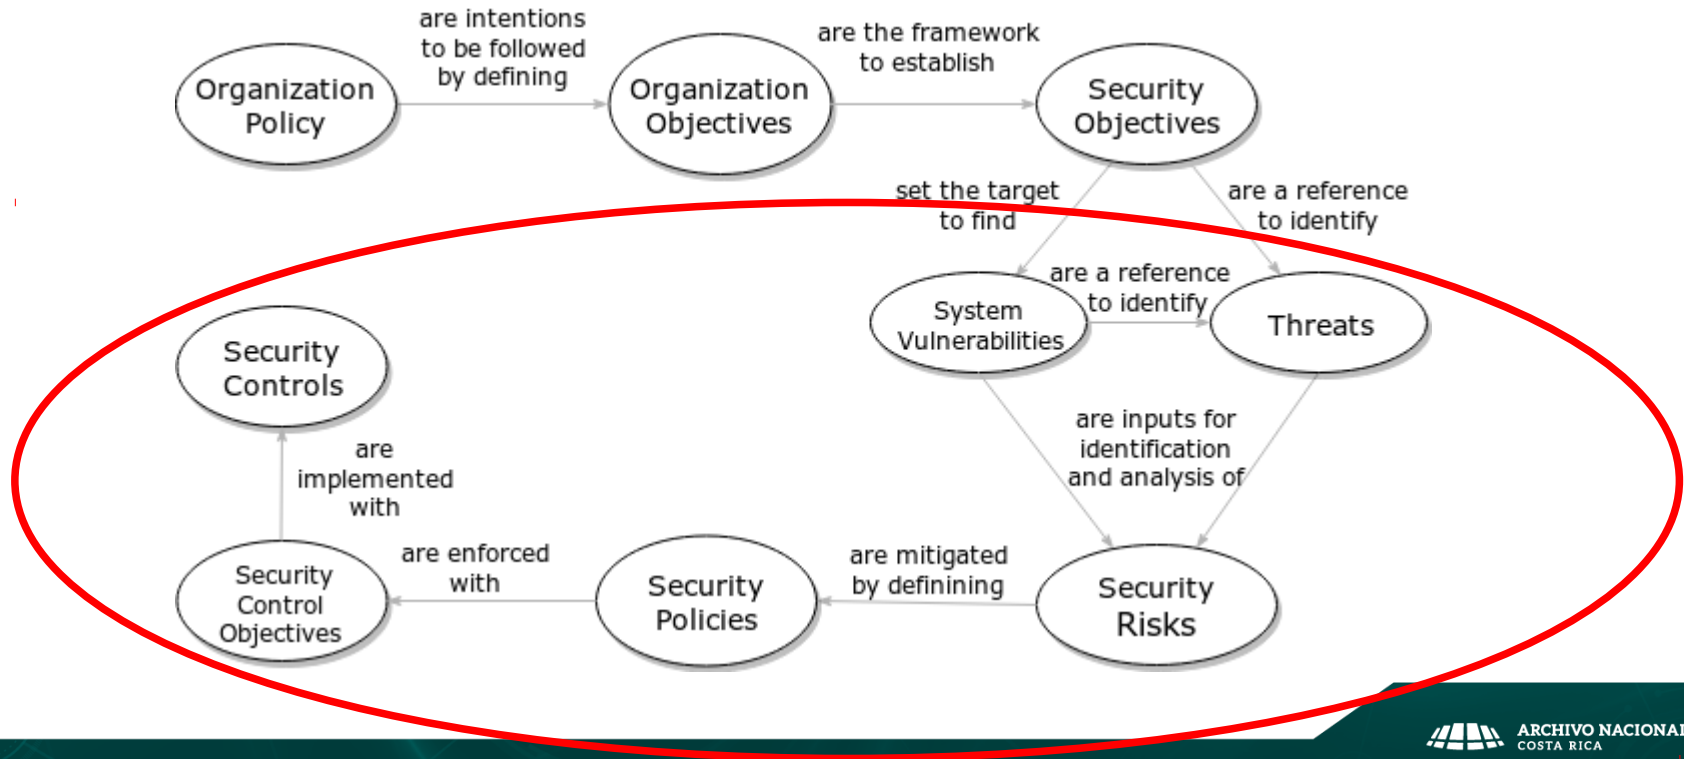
Organization Policy

are intentions to be followed by defining

Organization Objectives

are the framework to establish

Security Objectives

set the target to find

are a reference to identify

System Vulnerabilities

are a reference to identify

Threats

Security Controls

are implemented with

are inputs for identification and analysis of

Security Control Objectives

are enforced with

Security Policies

are mitigated by definining

Security Risks

ARCHIVO NACIONAL
COSTA RICA